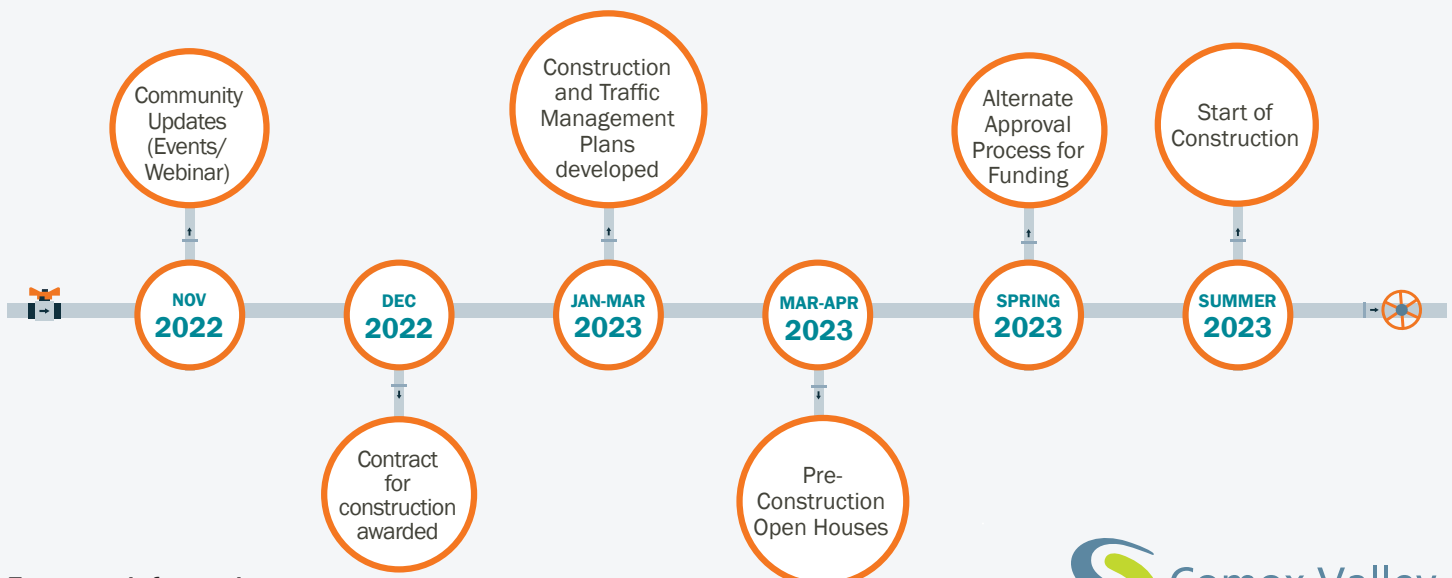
Community Updates (Events/ Webinar)

NOV 2022

DEC 2022

Contract for construction awarded

Construction and Traffic Management Plans developed

JAN-MAR 2023

MAR-APR 2023

Pre-Construction Open Houses

Alternate Approval Process for Funding

SPRING 2023

Start of Construction

SUMMER 2023

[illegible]

Comox Valley